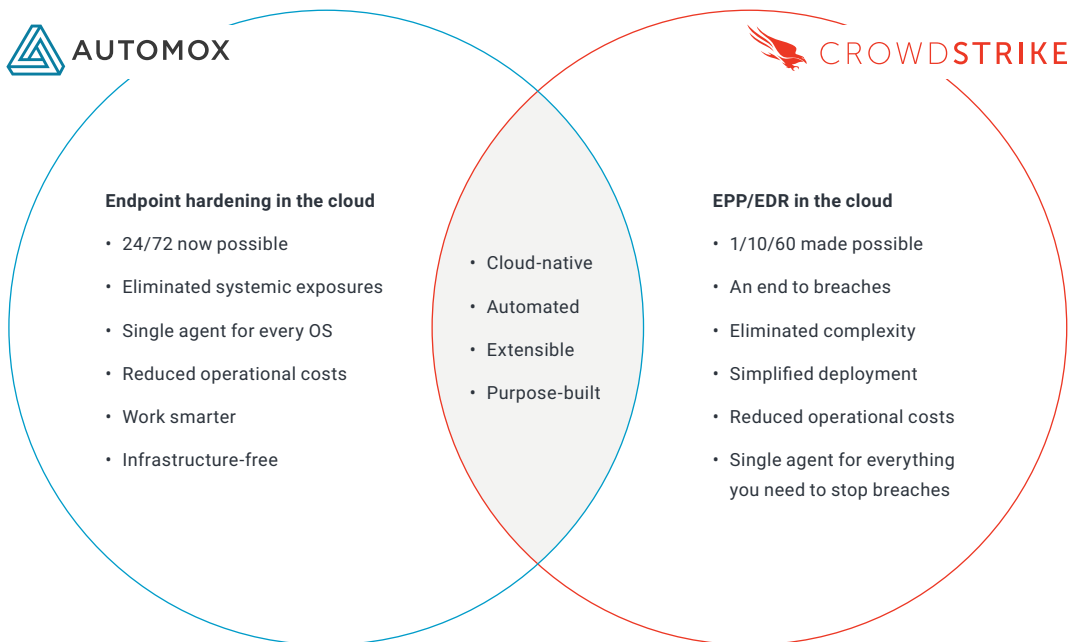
AUTOMOX

CROWDSTRIKE

Endpoint hardening in the cloud

- 24/72 now possible
- Eliminated systemic exposures
- Single agent for every OS
- Reduced operational costs
- Work smarter
- Infrastructure-free

- Cloud-native
- Automated
- Extensible
- Purpose-built

EPP/EDR in the cloud

- 1/10/60 made possible
- An end to breaches
- Eliminated complexity
- Simplified deployment
- Reduced operational costs
- Single agent for everything you need to stop breaches